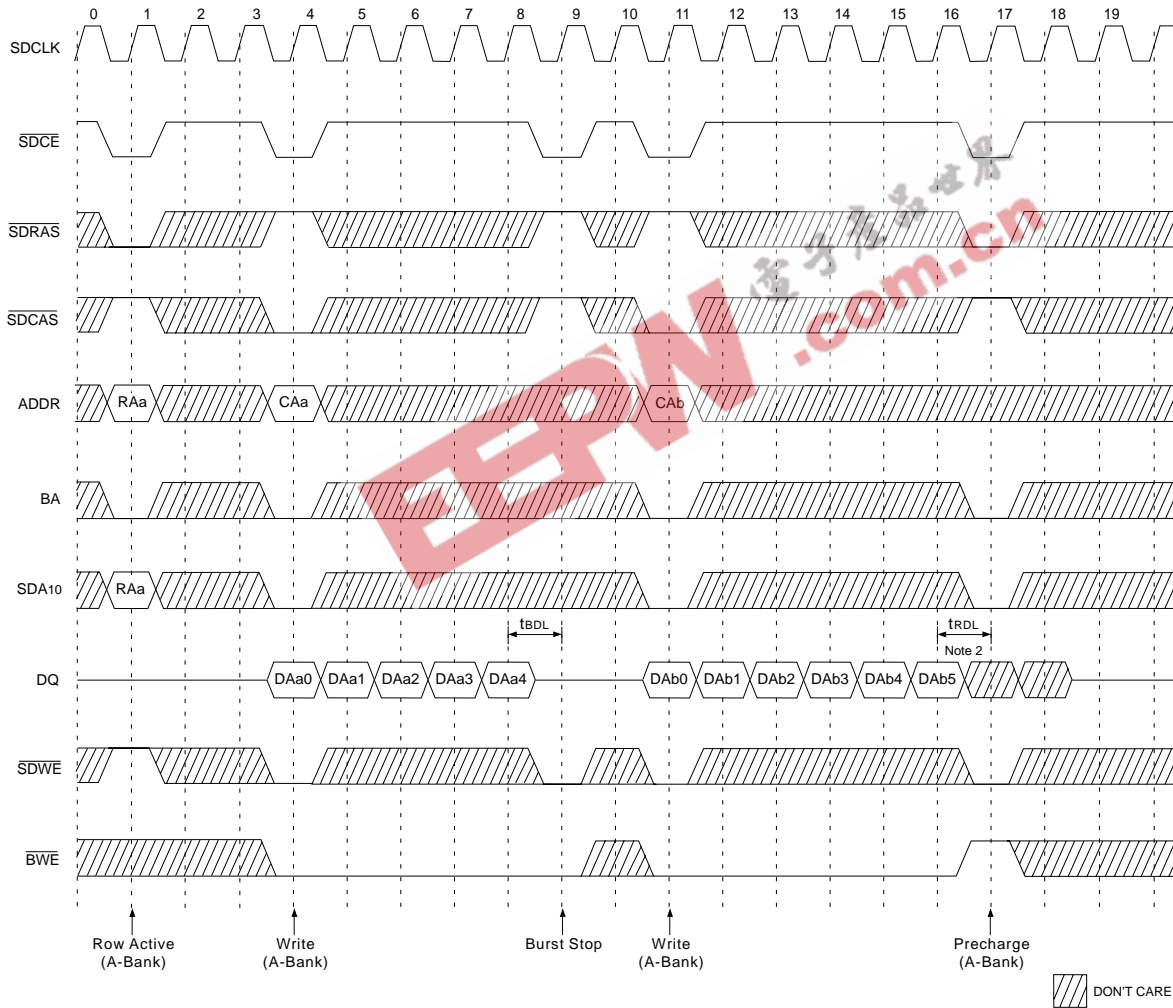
0 1 2 3 4 5 6 7 8 9 10 11 12 13 14 15 16 17 18 19

SDCLK

$\overline{SDCE}$

$\overline{SDRAS}$

$\overline{SDCAS}$

ADDR RAa CAa CAb

BA

SDA10 RAa

$t_{BDL}$ $t_{RDL}$

Note 2

DQ DAa0 DAa1 DAa2 DAa3 DAa4 DAb0 DAb1 DAb2 DAb3 DAb4 DAb5

$\overline{SDWE}$

$\overline{BWE}$

Row Active (A-Bank)

Write (A-Bank)

Burst Stop

Write (A-Bank)

Precharge (A-Bank)

DON'T CARE

EEPW .com.cn 电子产品世界